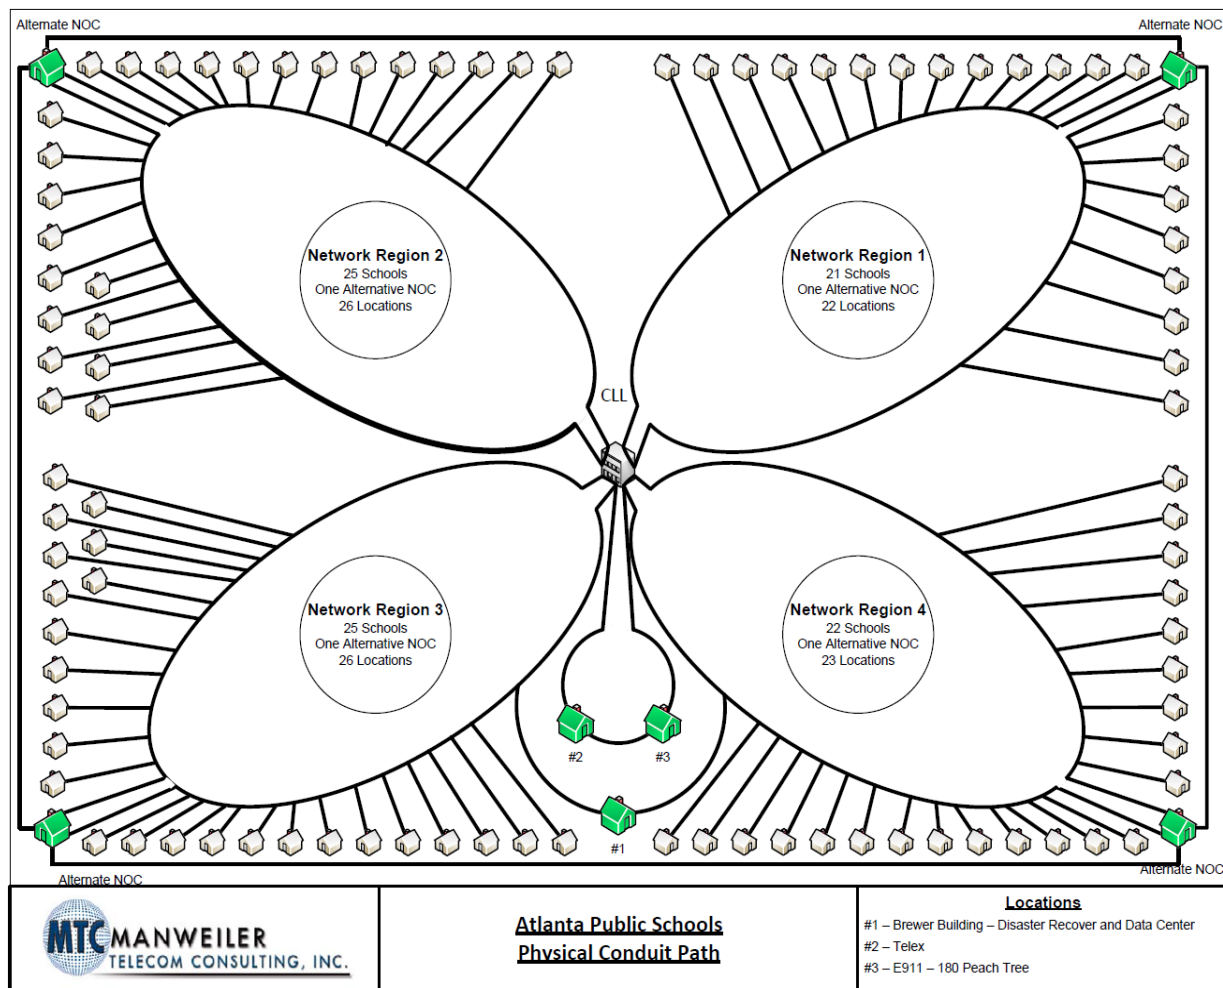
Alternate NOC

Alternate NOC

Network Region 2
25 Schools
One Alternative NOC
26 Locations

Network Region 1
21 Schools
One Alternative NOC
22 Locations

CLL

Network Region 3
25 Schools
One Alternative NOC
26 Locations

Network Region 4
22 Schools
One Alternative NOC
23 Locations

#2

#3

#1

Alternate NOC

Alternate NOC

MTC MANWEILER TELECOM CONSULTING, INC.

Atlanta Public Schools
Physical Conduit Path

Locations
#1 – Brewer Building – Disaster Recover and Data Center
#2 – Telex
#3 – E911 – 180 Peach Tree